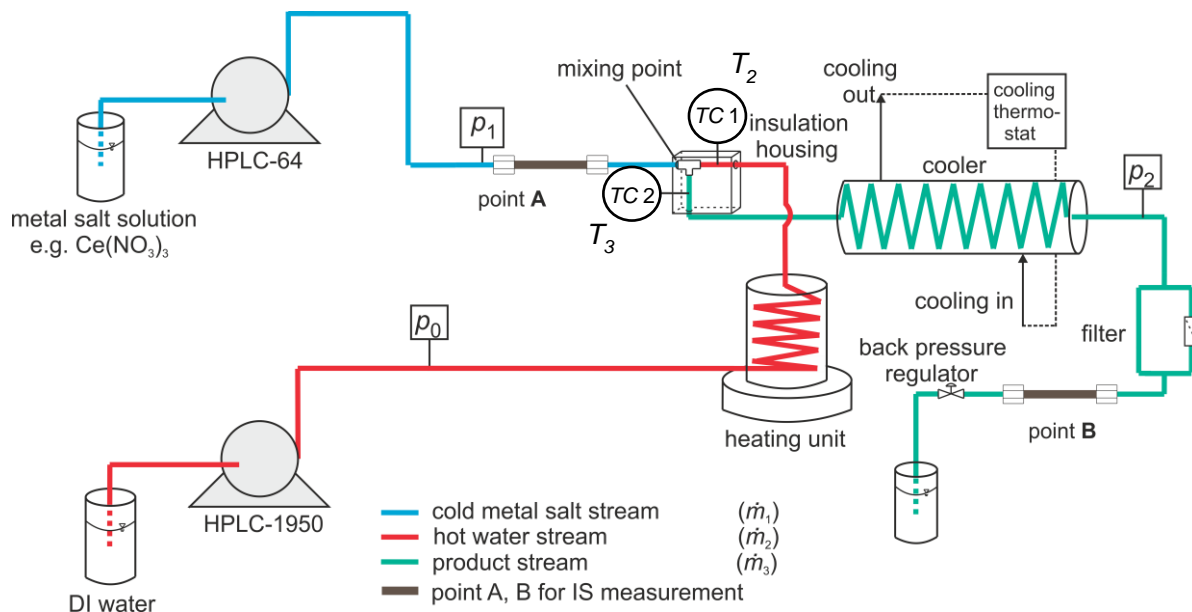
HPLC-64

metal salt solution e.g. Ce(NO$_3$)$_3$

$p_1$

point **A**

mixing point

$T_2$

$TC$ 1

$TC$ 2

$T_3$

insulation housing

cooling out

cooling thermo-stat

cooler

$p_2$

cooling in

filter

$p_0$

back pressure regulator

heating unit

point **B**

HPLC-1950

DI water

cold metal salt stream ($\dot{m}_1$)

hot water stream ($\dot{m}_2$)

product stream ($\dot{m}_3$)

point A, B for IS measurement